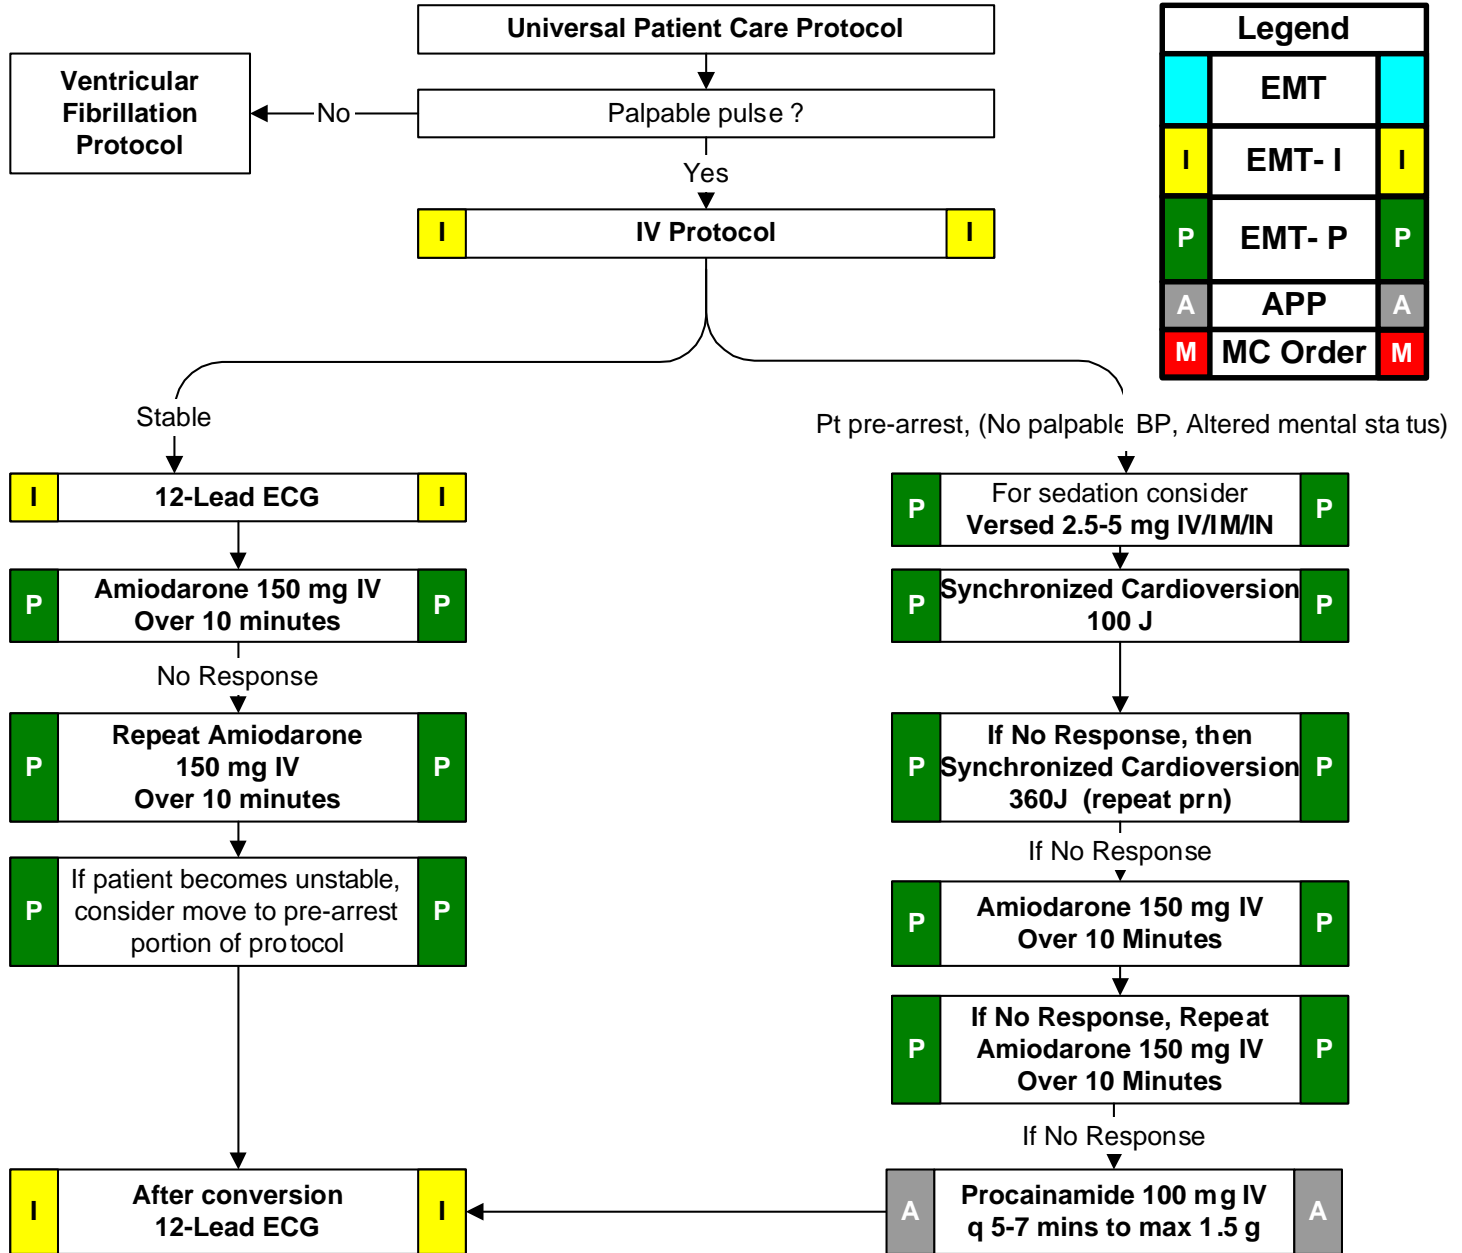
Universal Patient Care Protocol

Legend

EMT

I EMT- I I

P EMT- P P

A APP A

M MC Order M

Ventricular Fibrillation Protocol

No

Palpable pulse ?

Yes

I IV Protocol I

Stable

Pt pre-arrest, (No palpable BP, Altered mental sta tus)

I 12-Lead ECG I

P Amiodarone 150 mg IV Over 10 minutes P

No Response

P Repeat Amiodarone 150 mg IV Over 10 minutes P

P If patient becomes unstable, consider move to pre-arrest portion of protocol P

I After conversion 12-Lead ECG I

P For sedation consider Versed 2.5-5 mg IV/IM/IN P

P Synchronized Cardioversion 100 J P

P If No Response, then Synchronized Cardioversion 360J (repeat prn) P

If No Response

P Amiodarone 150 mg IV Over 10 Minutes P

P If No Response, Repeat Amiodarone 150 mg IV Over 10 Minutes P

If No Response

A Procainamide 100 mg IV q 5-7 mins to max 1.5 g A